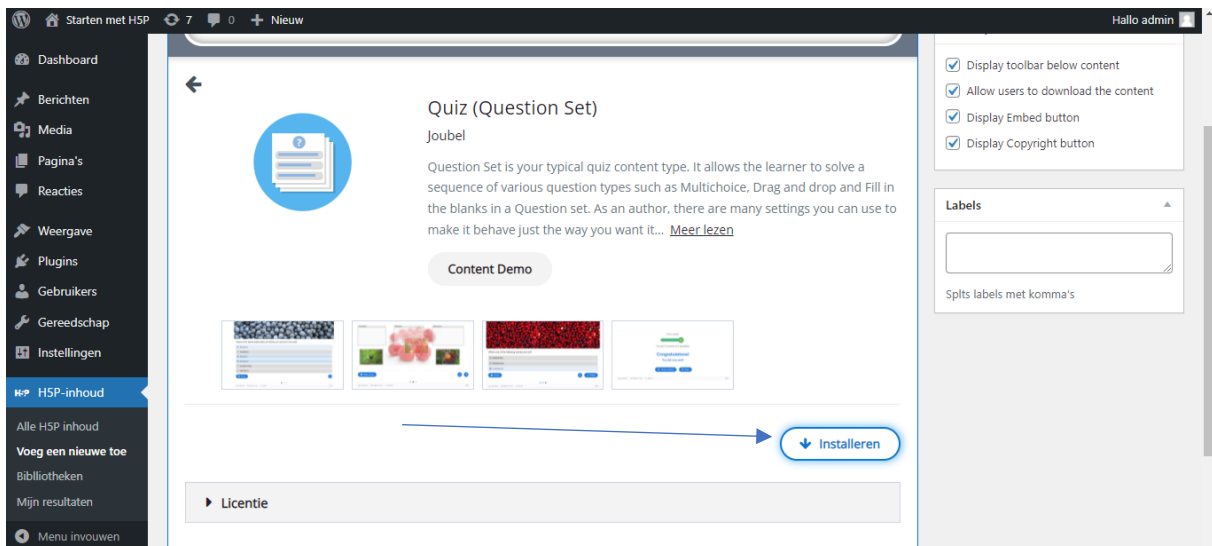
Starten met H5P 7 0 Nieuw
Hallo admin

Dashboard
Berichten
Media
Pagina's
Reacties
Weergave
Plugins
Gebruikers
Gereedschap
Instellingen
H5P-inhoud
Alle H5P inhoud
Voeg een nieuwe toe
Bibliotheken
Mijn resultaten
Menu invouwen

Quiz (Question Set)

Joubel

Question Set is your typical quiz content type. It allows the learner to solve a sequence of various question types such as Multichoice, Drag and drop and Fill in the blanks in a Question set. As an author, there are many settings you can use to make it behave just the way you want it... Meer lezen

Content Demo

Installeren

Licentie

Display toolbar below content
Allow users to download the content
Display Embed button
Display Copyright button

Labels

Splts labels met komma's